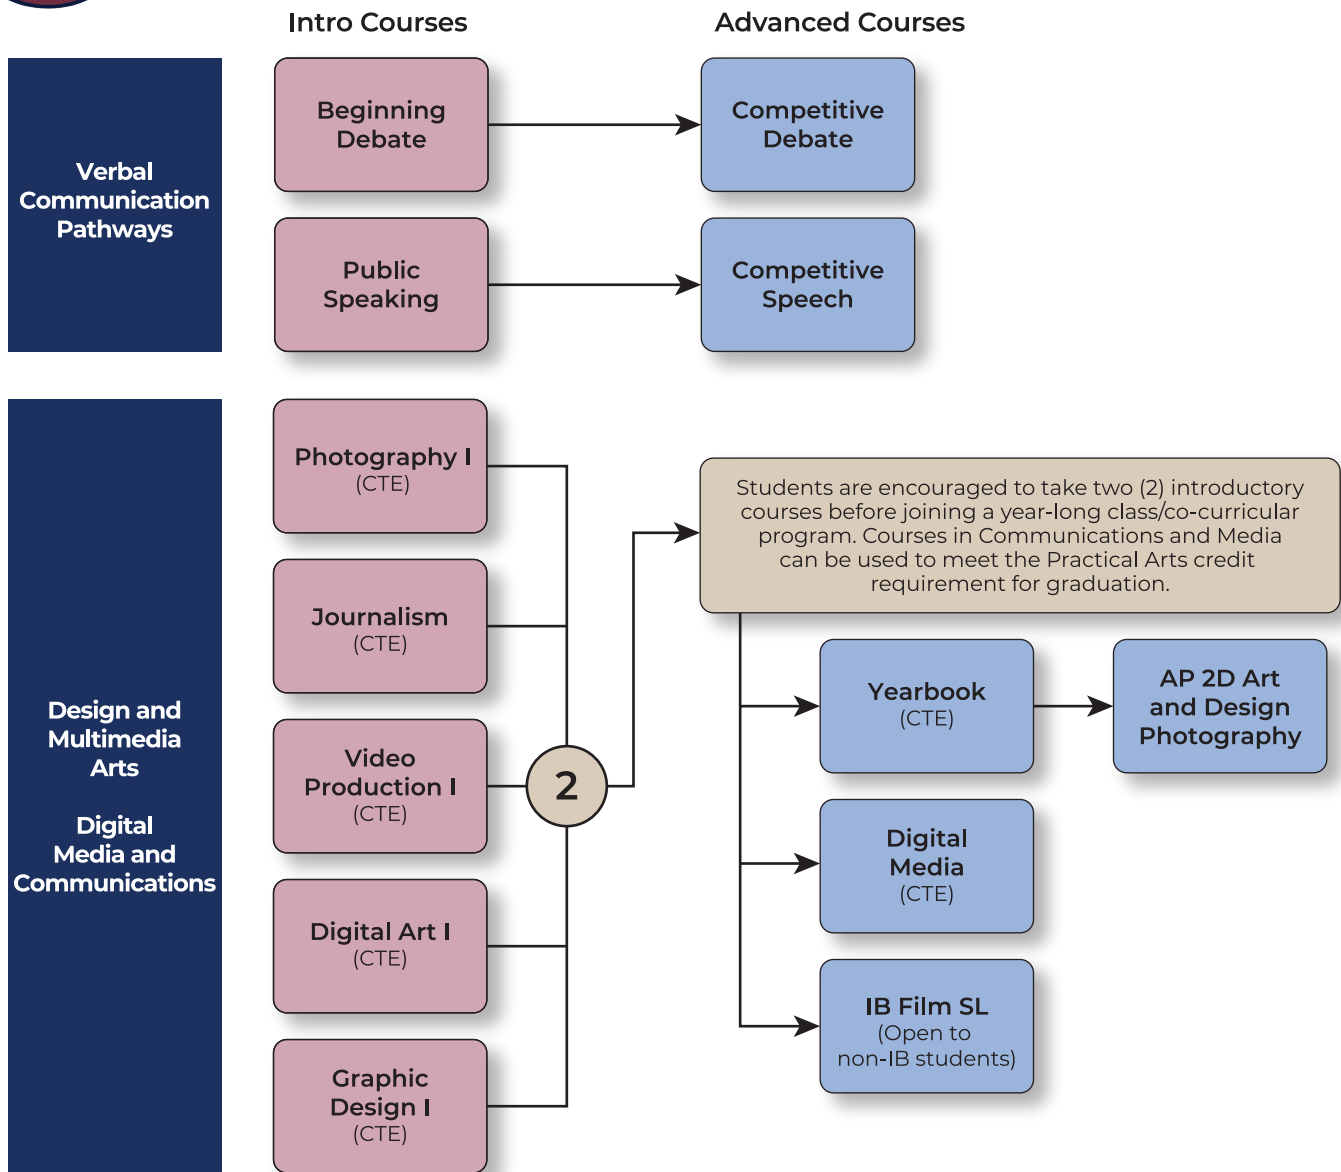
Intro Courses

Advanced Courses

Verbal Communication Pathways

Beginning Debate

Competitive Debate

Public Speaking

Competitive Speech

Design and Multimedia Arts

Digital Media and Communications

Photography I
(CTE)

Journalism
(CTE)

Video Production I
(CTE)

Digital Art I
(CTE)

Graphic Design I
(CTE)

2

Students are encouraged to take two (2) introductory courses before joining a year-long class/co-curricular program. Courses in Communications and Media can be used to meet the Practical Arts credit requirement for graduation.

Yearbook
(CTE)

AP 2D Art and Design Photography

Digital Media
(CTE)

IB Film SL
(Open to non-IB students)